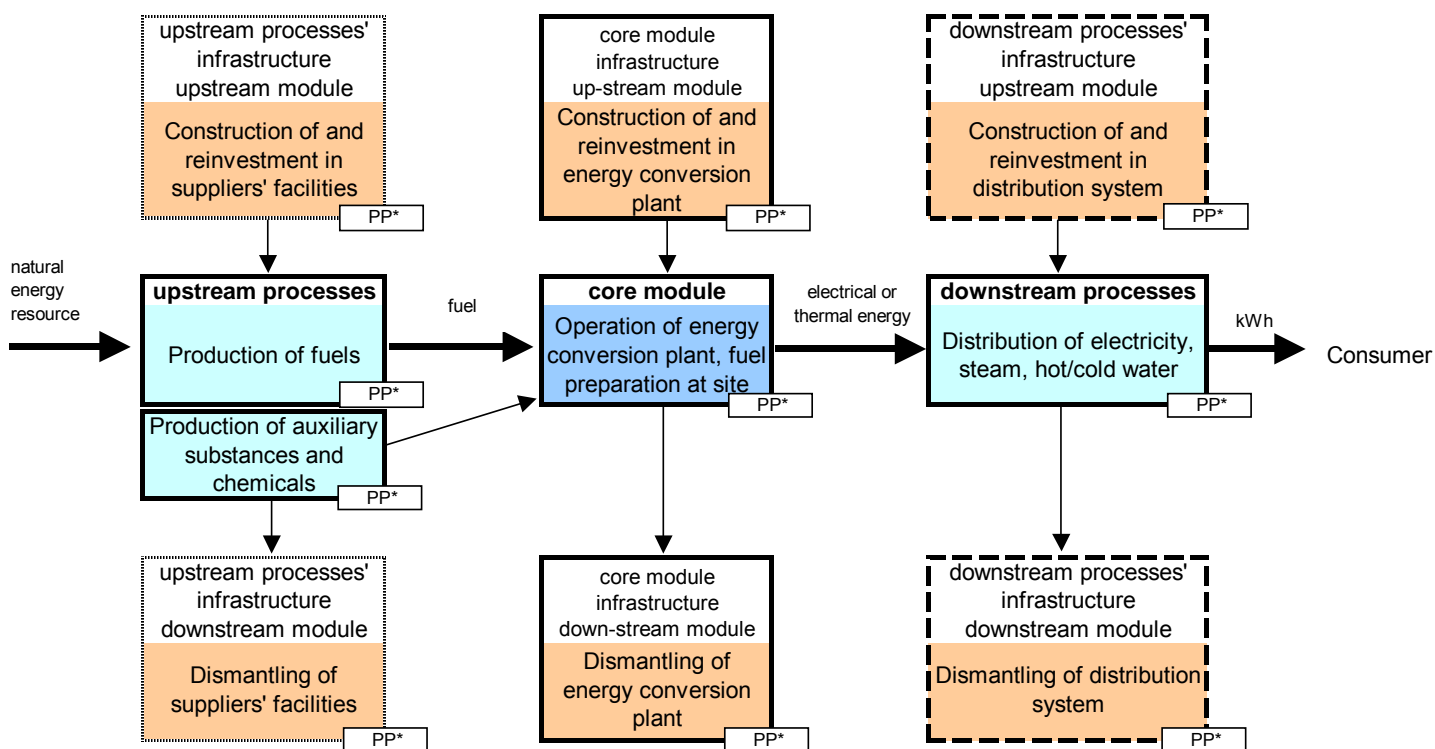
upstream processes' infrastructure upstream module

Construction of and reinvestment in suppliers' facilities

PP*

core module infrastructure up-stream module

Construction of and reinvestment in energy conversion plant

PP*

downstream processes' infrastructure upstream module

Construction of and reinvestment in distribution system

PP*

natural energy resource

upstream processes

Production of fuels

PP*

fuel

core module

Operation of energy conversion plant, fuel preparation at site

PP*

electrical or thermal energy

downstream processes

Distribution of electricity, steam, hot/cold water

PP*

kWh

Consumer

Production of auxiliary substances and chemicals

PP*

upstream processes' infrastructure downstream module

Dismantling of suppliers' facilities

PP*

core module infrastructure down-stream module

Dismantling of energy conversion plant

PP*

downstream processes' infrastructure downstream module

Dismantling of distribution system

PP*